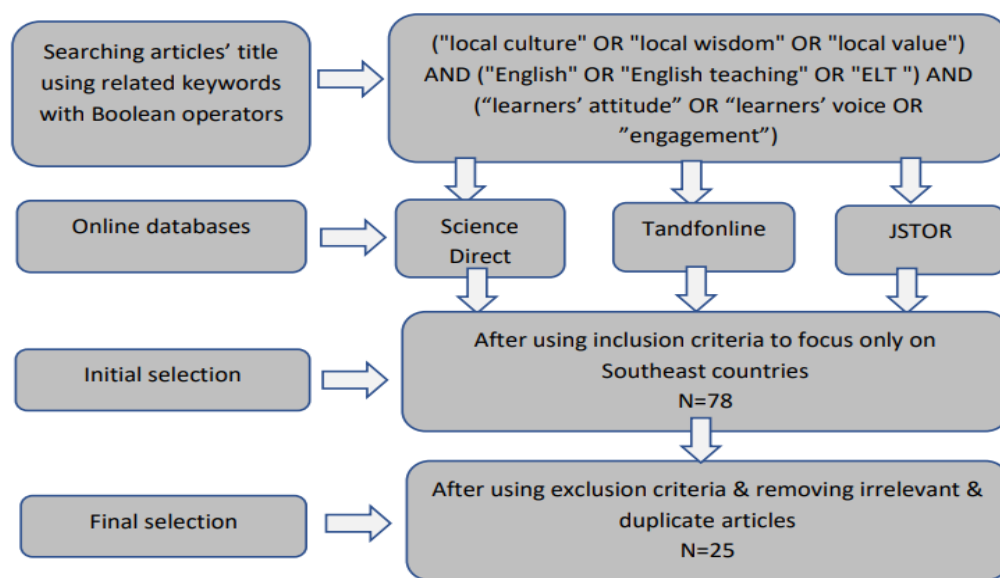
Searching articles' title using related keywords with Boolean operators

("local culture" OR "local wisdom" OR "local value") AND ("English" OR "English teaching" OR "ELT ") AND ("learners' attitude" OR "learners' voice OR "engagement")

Online databases

Science Direct

Tandfonline

JSTOR

Initial selection

After using inclusion criteria to focus only on Southeast countries
N=78

Final selection

After using exclusion criteria & removing irrelevant & duplicate articles
N=25